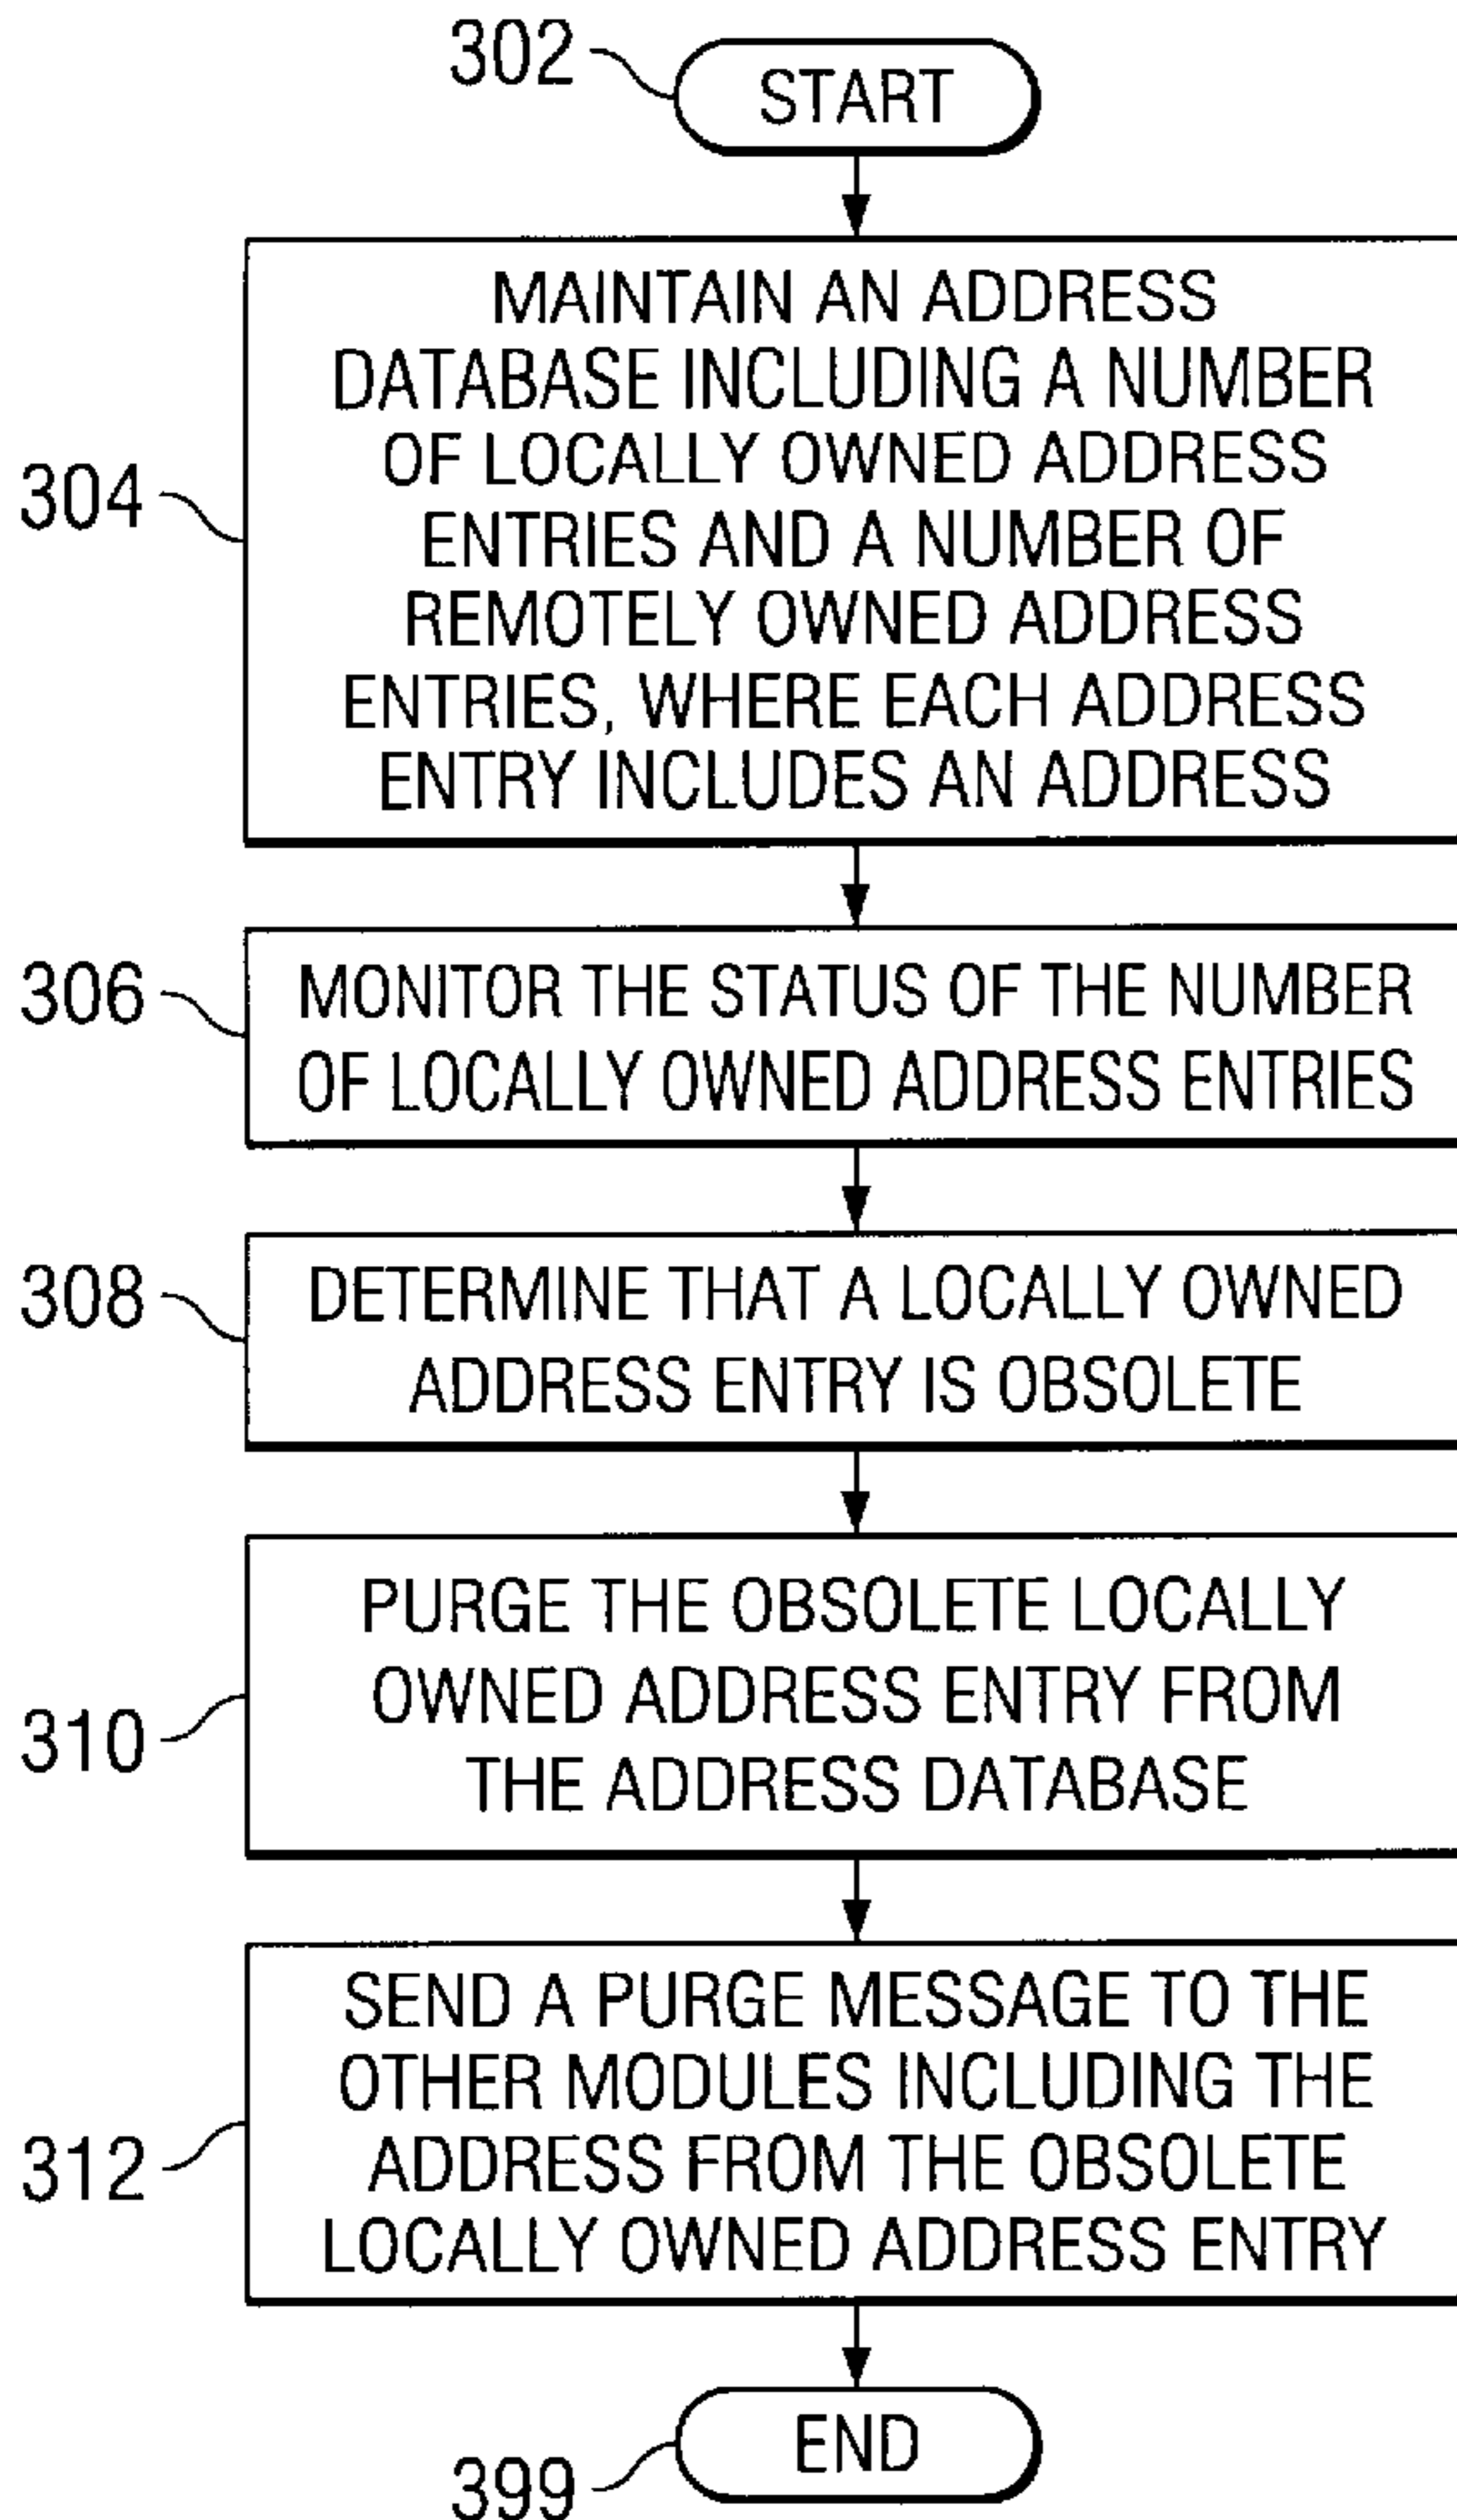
302
START

304
MAINTAIN AN ADDRESS DATABASE INCLUDING A NUMBER OF LOCALLY OWNED ADDRESS ENTRIES AND A NUMBER OF REMOTELY OWNED ADDRESS ENTRIES, WHERE EACH ADDRESS ENTRY INCLUDES AN ADDRESS

306
MONITOR THE STATUS OF THE NUMBER OF LOCALLY OWNED ADDRESS ENTRIES

308
DETERMINE THAT A LOCALLY OWNED ADDRESS ENTRY IS OBSOLETE

310
PURGE THE OBSOLETE LOCALLY OWNED ADDRESS ENTRY FROM THE ADDRESS DATABASE

312
SEND A PURGE MESSAGE TO THE OTHER MODULES INCLUDING THE ADDRESS FROM THE OBSOLETE LOCALLY OWNED ADDRESS ENTRY

399
END